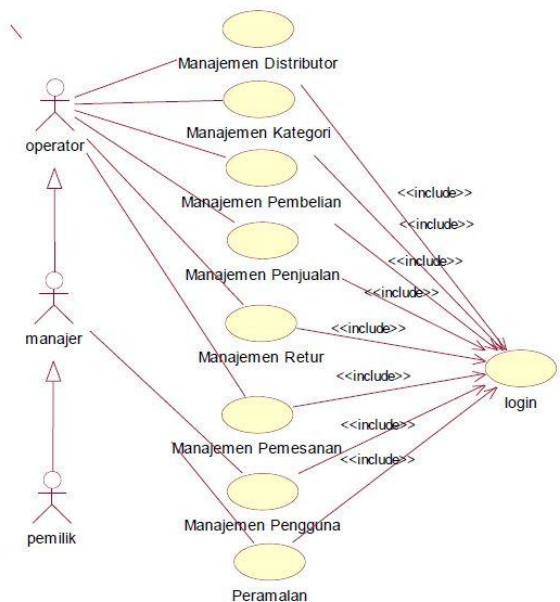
operator

manajer

pemilik

Manajemen Distributor

Manajemen Kategori

Manajemen Pembelian

Manajemen Penjualan

Manajemen Retur

Manajemen Pemesanan

Manajemen Pengguna

Peramalan

<<include>>

<<include>>

<<include>>

<<include>>

<<include>>

<<include>>

<<include>>

<<include>>

login